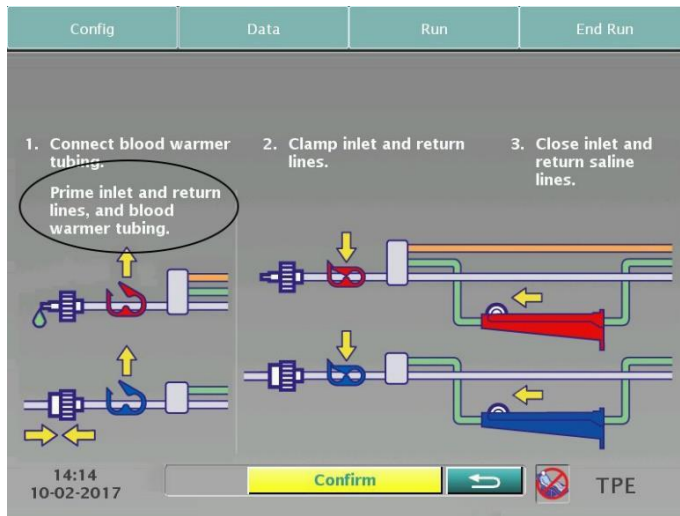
Config Data Run End Run

1. Connect blood warmer tubing.

Prime inlet and return lines, and blood warmer tubing.

2. Clamp inlet and return lines.

3. Close inlet and return saline lines.

14:14
10-02-2017

Confirm

TPE